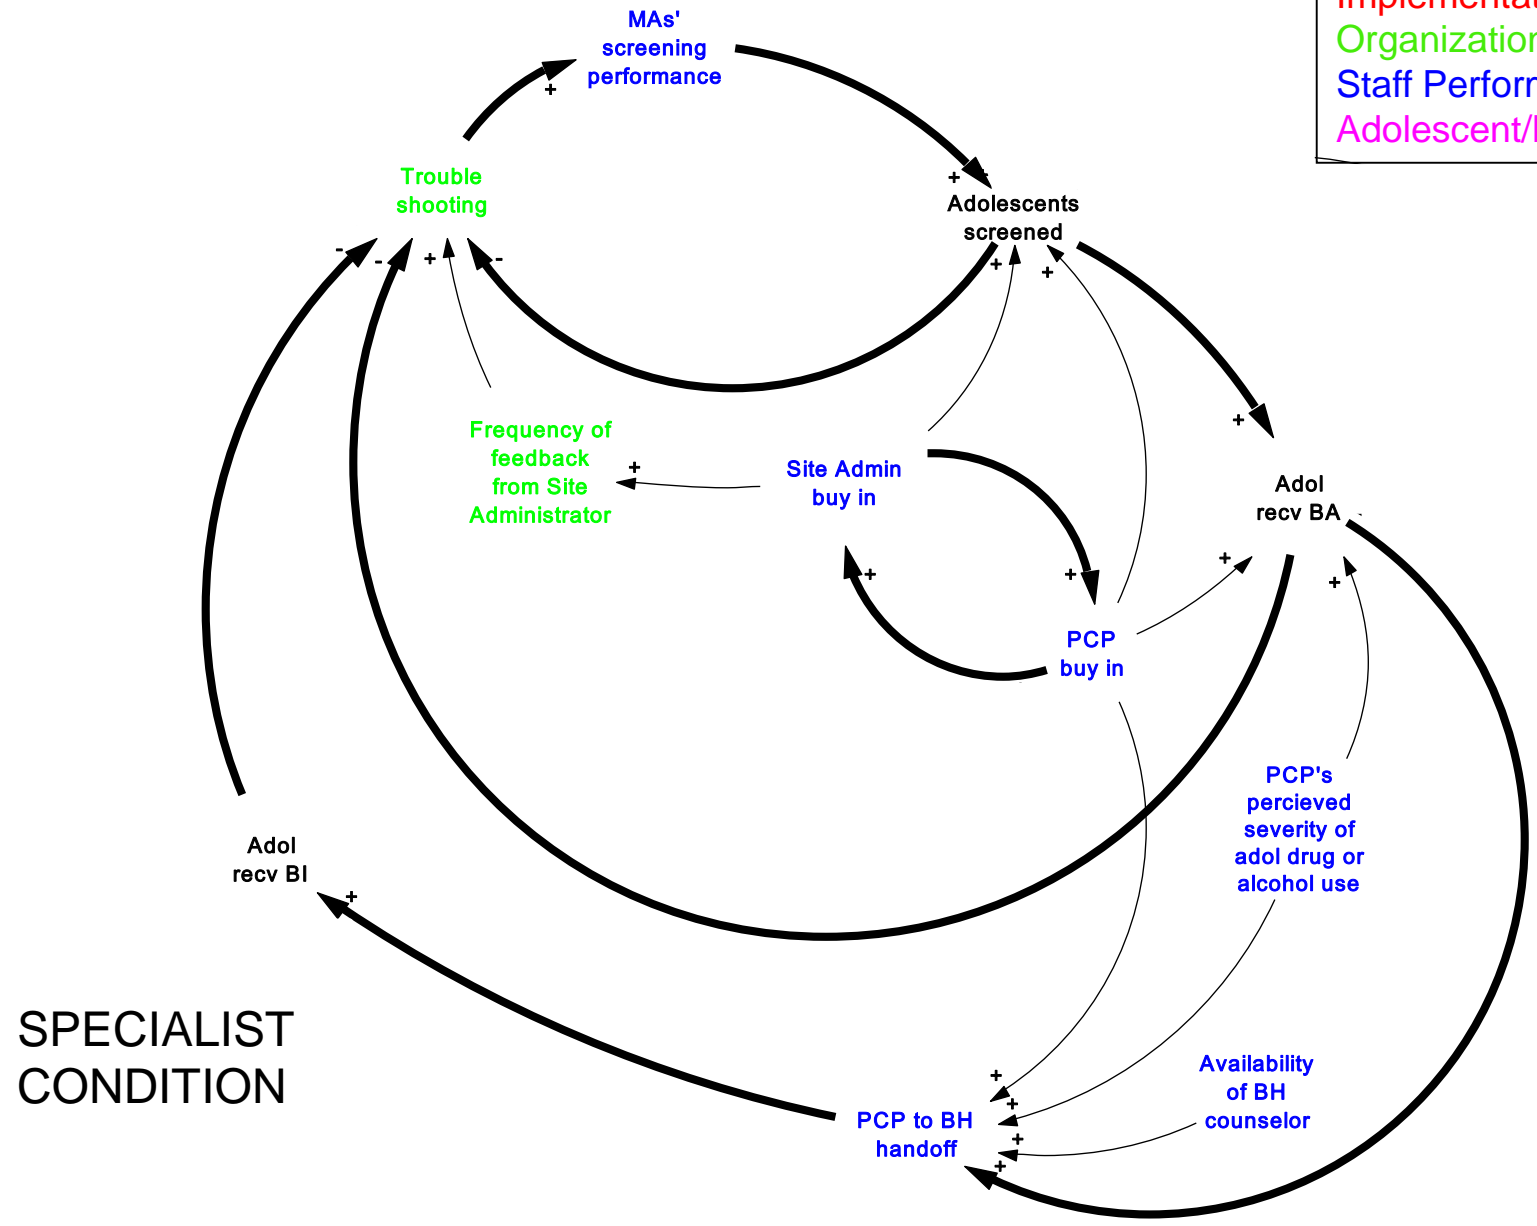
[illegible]
Organization
Staff Perform
Adolescent/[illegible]

MAs' screening performance

Trouble shooting

Adolescents screened

Frequency of feedback from Site Administrator

Site Admin buy in

Adol recv BA

PCP buy in

PCP's percieved severity of adol drug or alcohol use

Adol recv BI

Availability of BH counselor

PCP to BH handoff

SPECIALIST CONDITION

+
+
+
+
+
+
+
+
+
+
+
+
+
+
+
+
+
+
-
-
-